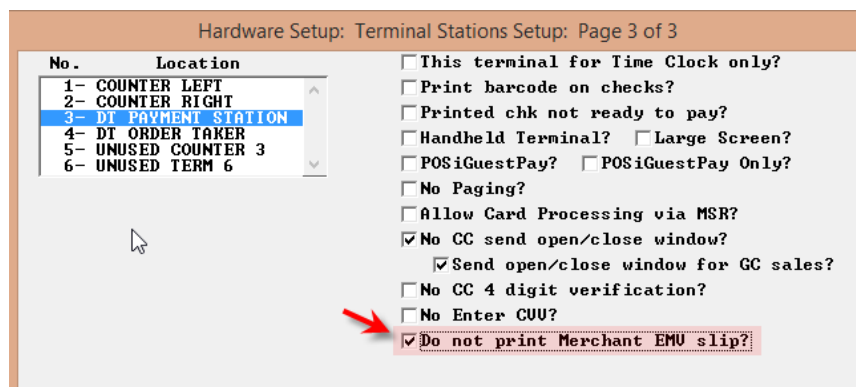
Hardware Setup: Terminal Stations Setup: Page 3 of 3

| No. | Location |
|---|---|
| 1- | COUNTER LEFT |
| 2- | COUNTER RIGHT |
| 3- | DT PAYMENT STATION |
| 4- | DT ORDER TAKER |
| 5- | UNUSED COUNTER 3 |
| 6- | UNUSED TERM 6 |

☐ This terminal for Time Clock only?
☐ Print barcode on checks?
☐ Printed chk not ready to pay?
☐ Handheld Terminal? ☐ Large Screen?
☐ POSiGuestPay? ☐ POSiGuestPay Only?
☐ No Paging?
☐ Allow Card Processing via MSR?
☑ No CC send open/close window?
☑ Send open/close window for GC sales?
☐ No CC 4 digit verification?
☐ No Enter CVV?
☑ Do not print Merchant EMV slip?